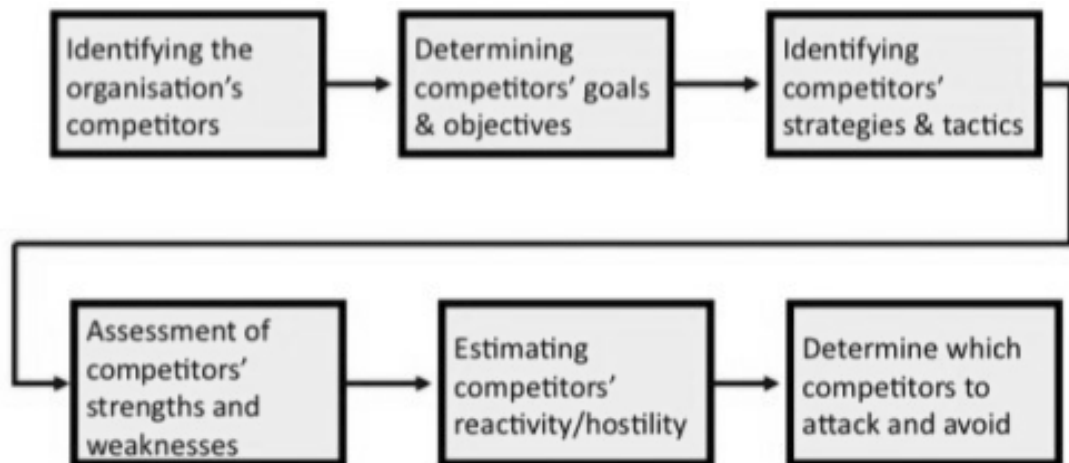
Identifying the organisation's competitors

Determining competitors' goals & objectives

Identifying competitors' strategies & tactics

Assessment of competitors' strengths and weaknesses

Estimating competitors' reactivity/hostility

Determine which competitors to attack and avoid